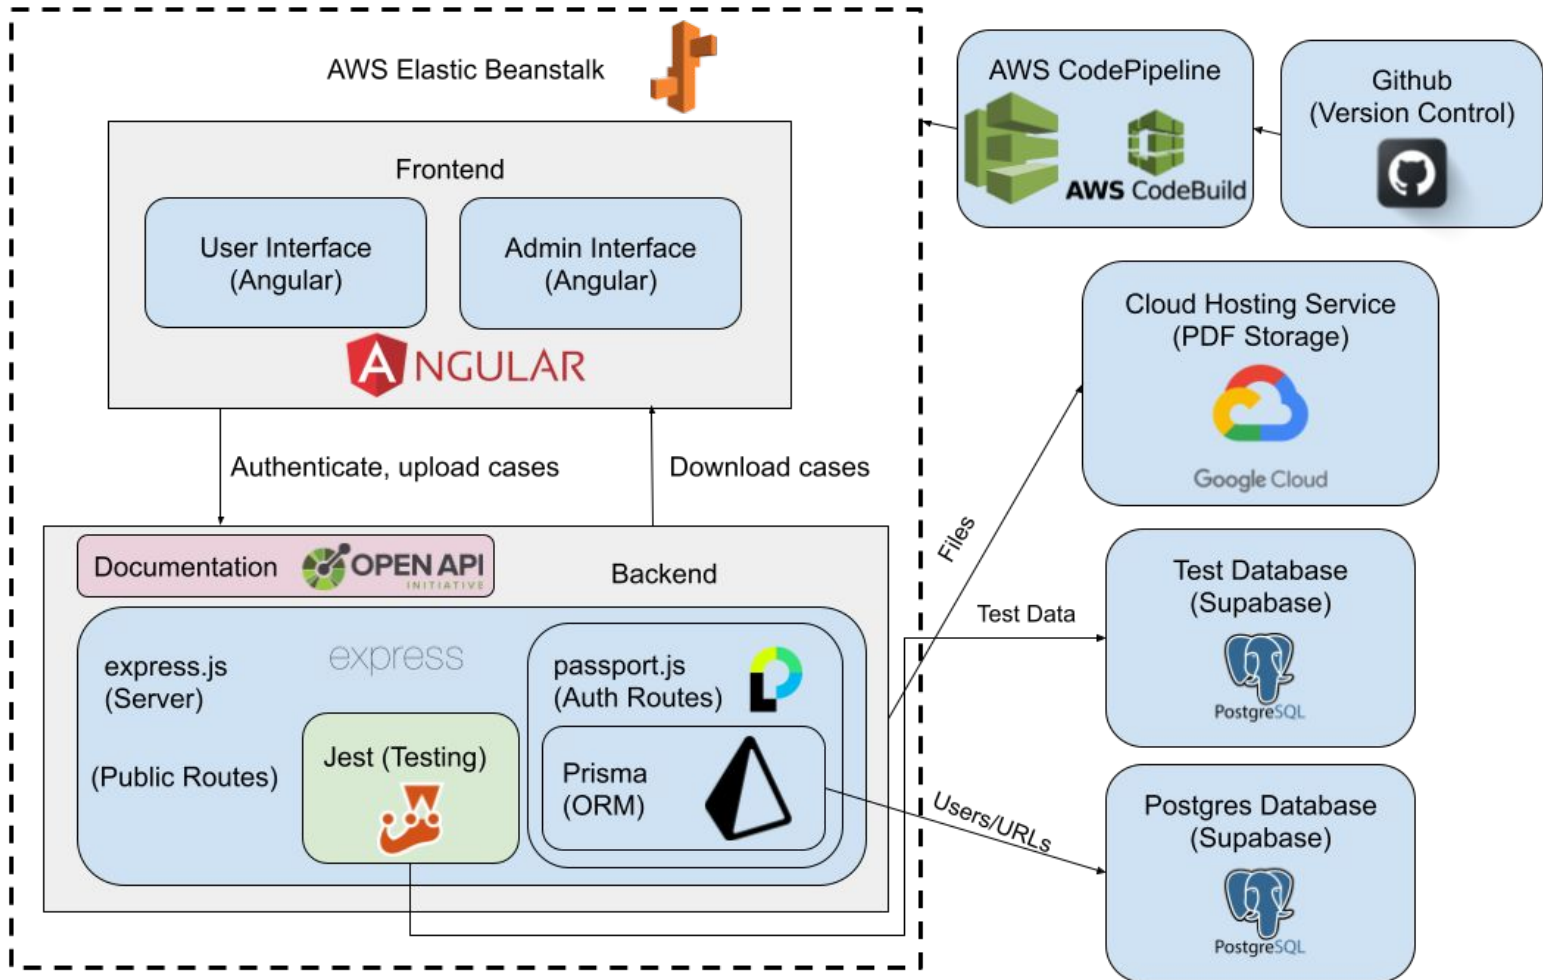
AWS Elastic Beanstalk

Frontend

User Interface (Angular)

Admin Interface (Angular)

ANGULAR

Authenticate, upload cases

Download cases

Documentation OPEN API INITIATIVE

Backend

express.js (Server)

express

(Public Routes)

Jest (Testing)

passport.js (Auth Routes)

Prisma (ORM)

AWS CodePipeline

AWS CodeBuild

Github (Version Control)

Cloud Hosting Service (PDF Storage)

Google Cloud

Files

Test Data

Test Database (Supabase)

PostgreSQL

Users/URLs

Postgres Database (Supabase)

PostgreSQL